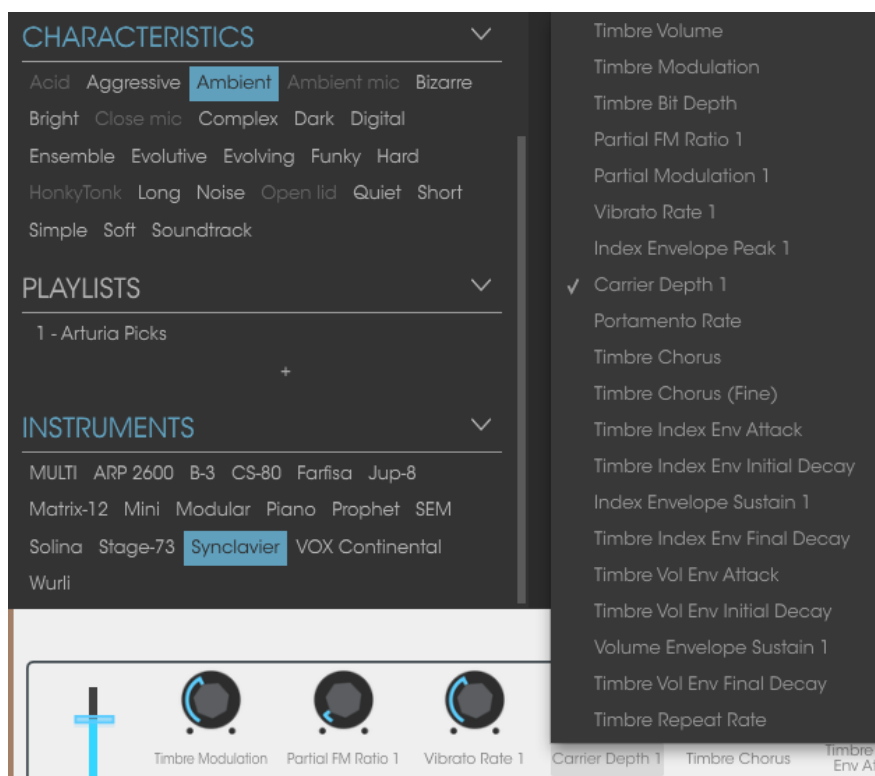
CHARACTERISTICS

Acid Aggressive Ambient Ambient mic Bizarre Bright Close mic Complex Dark Digital Ensemble Evolutive Evolving Funky Hard HonkyTonk Long Noise Open lid Quiet Short Simple Soft Soundtrack

PLAYLISTS

1 - Arturia Picks

+

INSTRUMENTS

MULTI ARP 2600 B-3 CS-80 Farfisa Jup-8 Matrix-12 Mini Modular Piano Prophet SEM Solina Stage-73 Synclavier VOX Continental Wurli

Timbre Volume
Timbre Modulation
Timbre Bit Depth
Partial FM Ratio 1
Partial Modulation 1
Vibrato Rate 1
Index Envelope Peak 1
✓ Carrier Depth 1
Portamento Rate
Timbre Chorus
Timbre Chorus (Fine)
Timbre Index Env Attack
Timbre Index Env Initial Decay
Index Envelope Sustain 1
Timbre Index Env Final Decay
Timbre Vol Env Attack
Timbre Vol Env Initial Decay
Volume Envelope Sustain 1
Timbre Vol Env Final Decay
Timbre Repeat Rate

Timbre Modulation Partial FM Ratio 1 Vibrato Rate 1 Carrier Depth 1 Timbre Chorus Timbre Env At